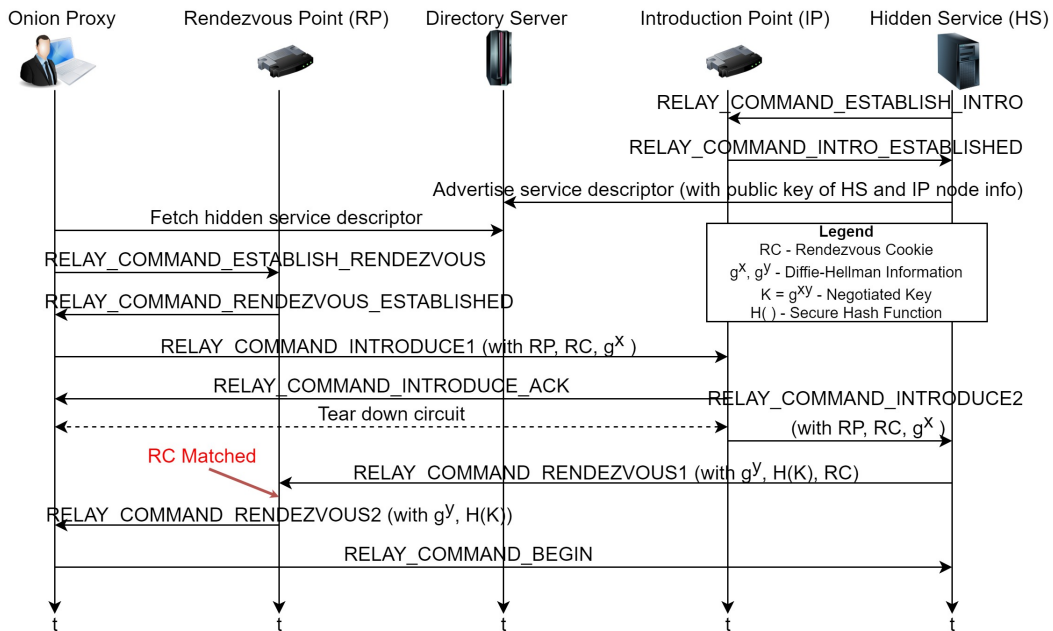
Onion Proxy

Rendezvous Point (RP)

Directory Server

Introduction Point (IP)

Hidden Service (HS)

RELAY_COMMAND_ESTABLISH_INTRO

RELAY_COMMAND_INTRO_ESTABLISHED

Advertise service descriptor (with public key of HS and IP node info)

Fetch hidden service descriptor

Legend
RC - Rendezvous Cookie
$g^x$, $g^y$ - Diffie-Hellman Information
K = $g^{xy}$ - Negotiated Key
H( ) - Secure Hash Function

RELAY_COMMAND_ESTABLISH_RENDEZVOUS

RELAY_COMMAND_RENDEZVOUS_ESTABLISHED

RELAY_COMMAND_INTRODUCE1 (with RP, RC, $g^x$ )

RELAY_COMMAND_INTRODUCE_ACK

RELAY_COMMAND_INTRODUCE2 (with RP, RC, $g^x$ )

Tear down circuit

RC Matched

RELAY_COMMAND_RENDEZVOUS1 (with $g^y$, H(K), RC)

RELAY_COMMAND_RENDEZVOUS2 (with $g^y$, H(K))

RELAY_COMMAND_BEGIN

t t t t t